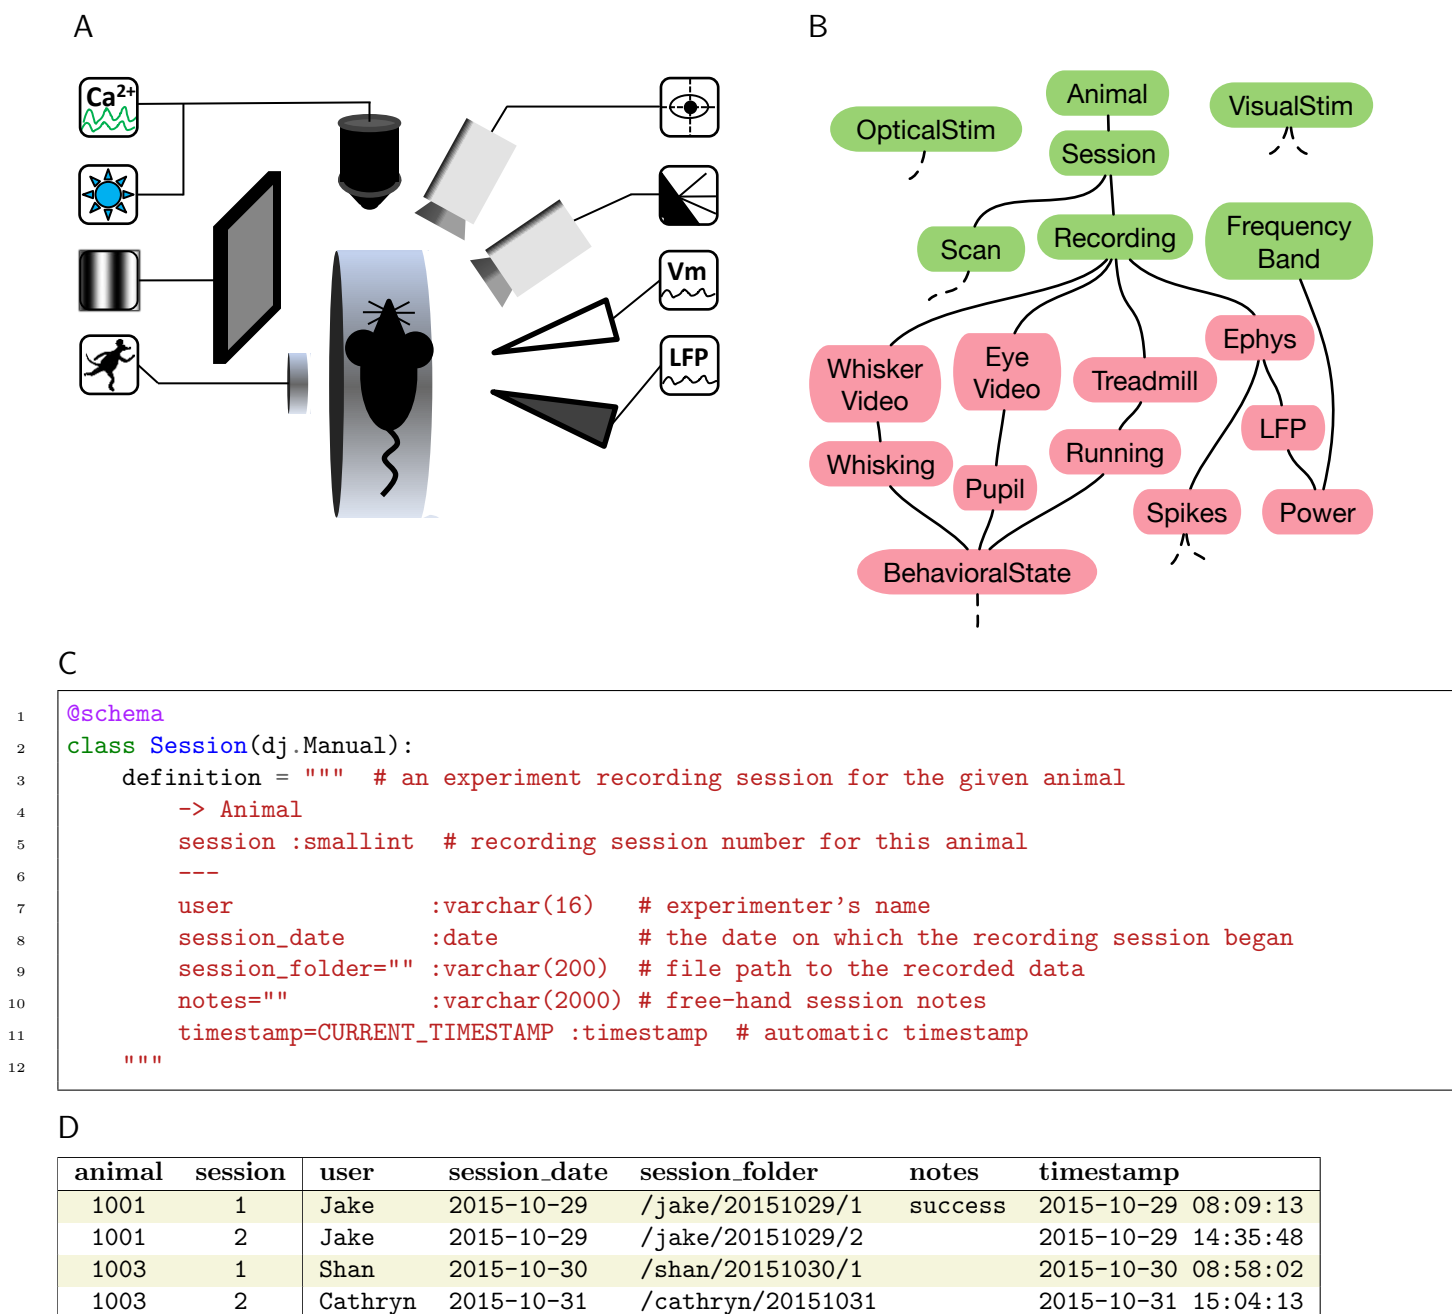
A

$Ca^{2+}$

Vm

LFP

B

Animal

OpticalStim

VisualStim

Session

Scan

Recording

Frequency Band

Ephys

Whisker Video

Eye Video

Treadmill

LFP

Whisking

Pupil

Running

Spikes

Power

BehavioralState

C

1 @schema
2 class Session(dj.Manual):
3     definition = """  # an experiment recording session for the given animal
4         -> Animal
5         session :smallint  # recording session number for this animal
6         ---
7         user                :varchar(16)    # experimenter's name
8         session_date        :date           # the date on which the recording session began
9         session_folder=""  :varchar(200)   # file path to the recorded data
10        notes=""            :varchar(2000) # free-hand session notes
11        timestamp=CURRENT_TIMESTAMP :timestamp   # automatic timestamp
12    """

D

| animal | session | user | session_date | session_folder | notes | timestamp |
|---|---|---|---|---|---|---|
| 1001 | 1 | Jake | 2015-10-29 | /jake/20151029/1 | success | 2015-10-29 08:09:13 |
| 1001 | 2 | Jake | 2015-10-29 | /jake/20151029/2 | | 2015-10-29 14:35:48 |
| 1003 | 1 | Shan | 2015-10-30 | /shan/20151030/1 | | 2015-10-30 08:58:02 |
| 1003 | 2 | Cathryn | 2015-10-31 | /cathryn/20151031 | | 2015-10-31 15:04:13 |